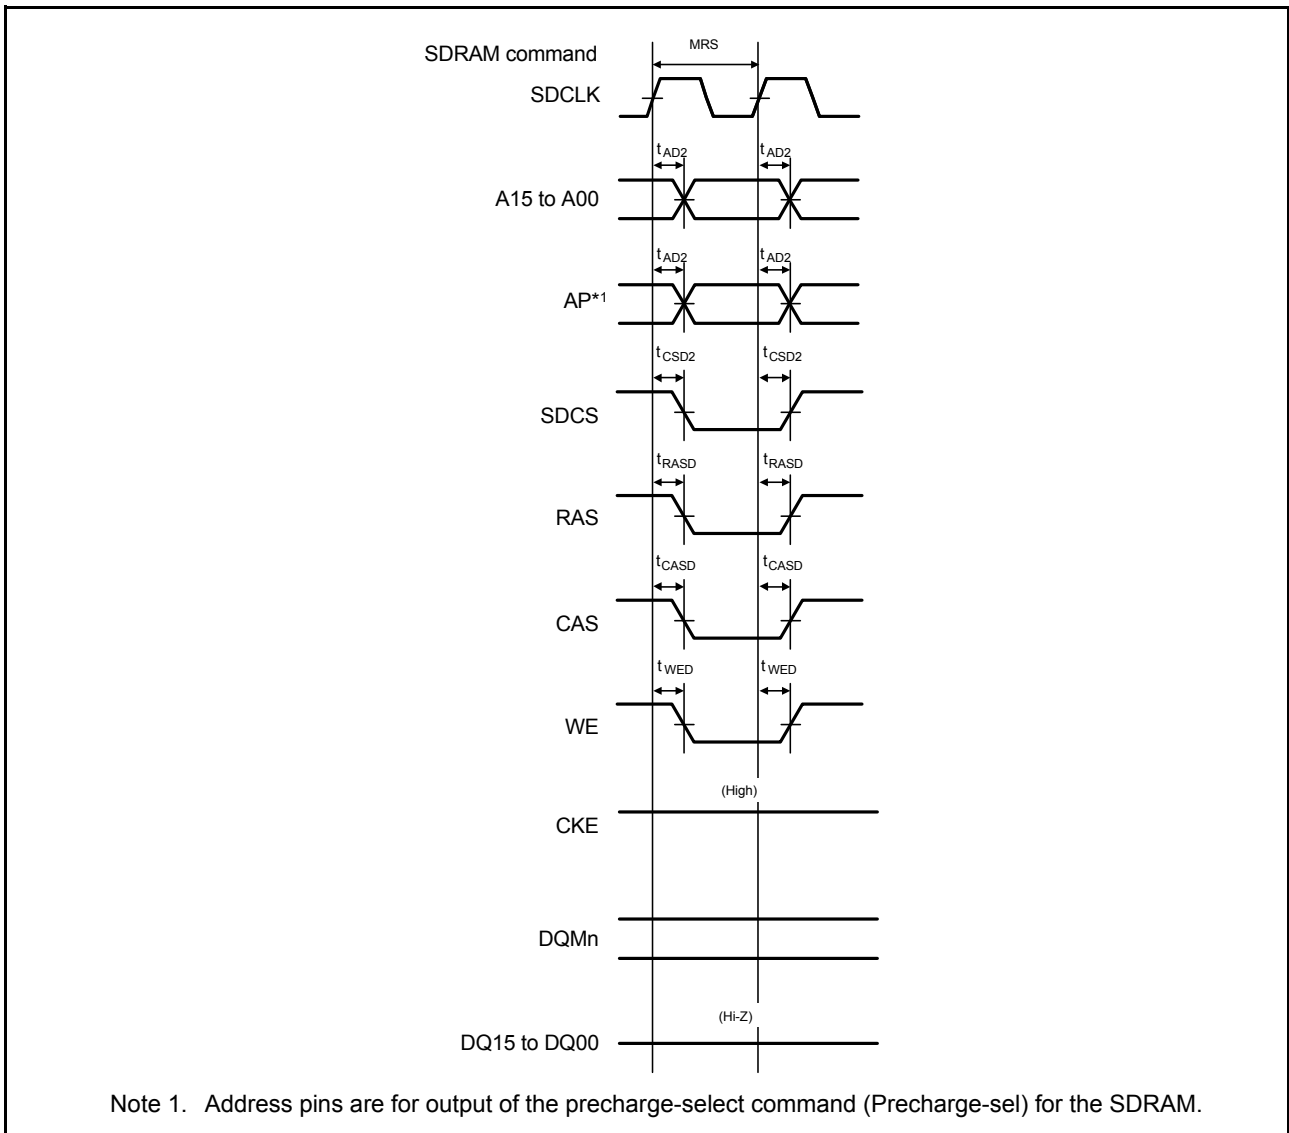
SDRAM command

MRS

SDCLK

$t_{AD2}$ $t_{AD2}$

A15 to A00

$t_{AD2}$ $t_{AD2}$

AP*1

$t_{CSD2}$ $t_{CSD2}$

SDCS

$t_{RASD}$ $t_{RASD}$

RAS

$t_{CASD}$ $t_{CASD}$

CAS

$t_{WED}$ $t_{WED}$

WE

(High)

CKE

DQMn

(Hi-Z)

DQ15 to DQ00

Note 1. Address pins are for output of the precharge-select command (Precharge-sel) for the SDRAM.